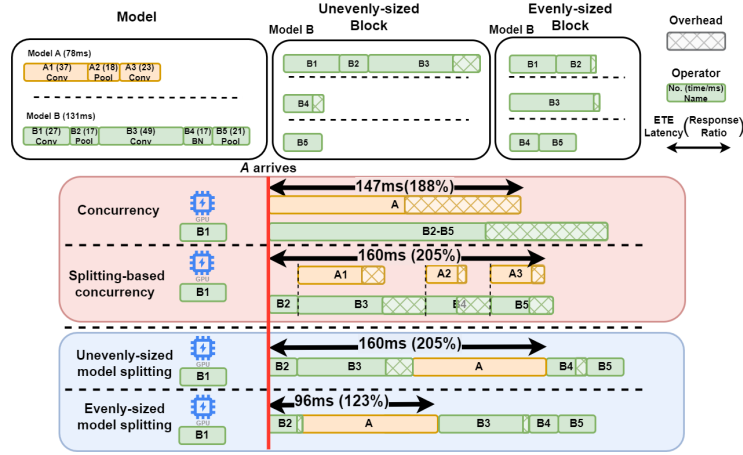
Model

Model A (78ms)

A1 (37) Conv

A2 (18) Pool

A3 (23) Conv

Model B (131ms)

B1 (27) Conv

B2 (17) Pool

B3 (49) Conv

B4 (17) BN

B5 (21) Pool

Unevenly-sized Block

Model B

B1

B2

B3

B4

B5

Evenly-sized Block

Model B

B1

B2

B3

B4

B5

Overhead

Operator

No. (time/ms) Name

ETE Latency

(Response Ratio)

A arrives

Concurrency

GPU

B1

147ms (188%)

A

B2-B5

Splitting-based concurrency

GPU

B1

160ms (205%)

A1

A2

A3

B2

B3

B4

B5

Unevenly-sized model splitting

GPU

B1

160ms (205%)

B2

B3

A

B4

B5

Evenly-sized model splitting

GPU

B1

96ms (123%)

B2

A

B3

B4

B5